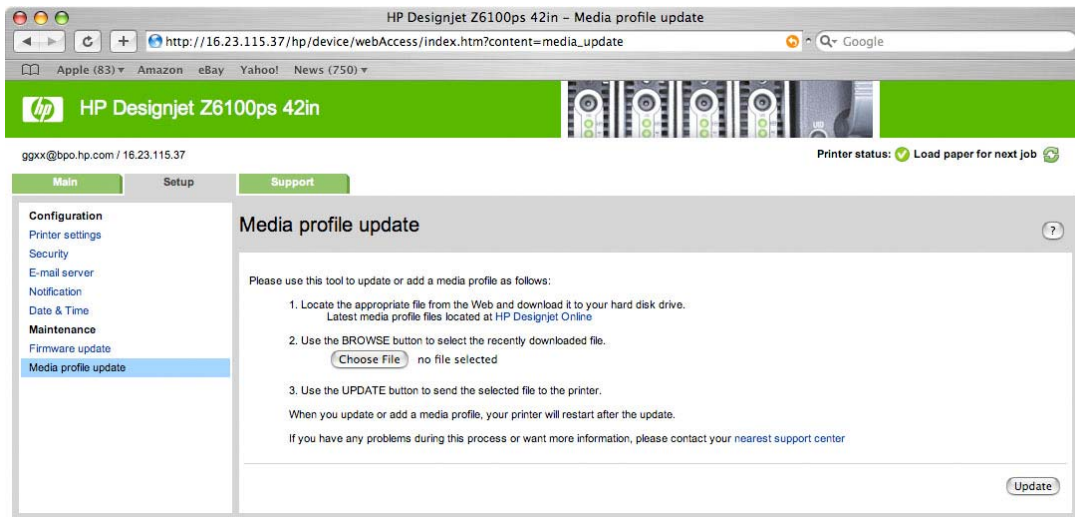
HP Designjet Z6100ps 42in – Media profile update

http://16.23.115.37/hp/device/webAccess/index.htm?content=media_update

Google

Apple (83) ▾ Amazon eBay Yahoo! News (750) ▾

HP Designjet Z6100ps 42in

ggxx@bpo.hp.com / 16.23.115.37

Printer status: Load paper for next job

Main | Setup | Support

Configuration
Printer settings
Security
E-mail server
Notification
Date & Time
Maintenance
Firmware update
Media profile update

Media profile update

?

Please use this tool to update or add a media profile as follows:

1. Locate the appropriate file from the Web and download it to your hard disk drive.
Latest media profile files located at HP Designjet Online

2. Use the BROWSE button to select the recently downloaded file.
Choose File no file selected

3. Use the UPDATE button to send the selected file to the printer.

When you update or add a media profile, your printer will restart after the update.

If you have any problems during this process or want more information, please contact your nearest support center

Update